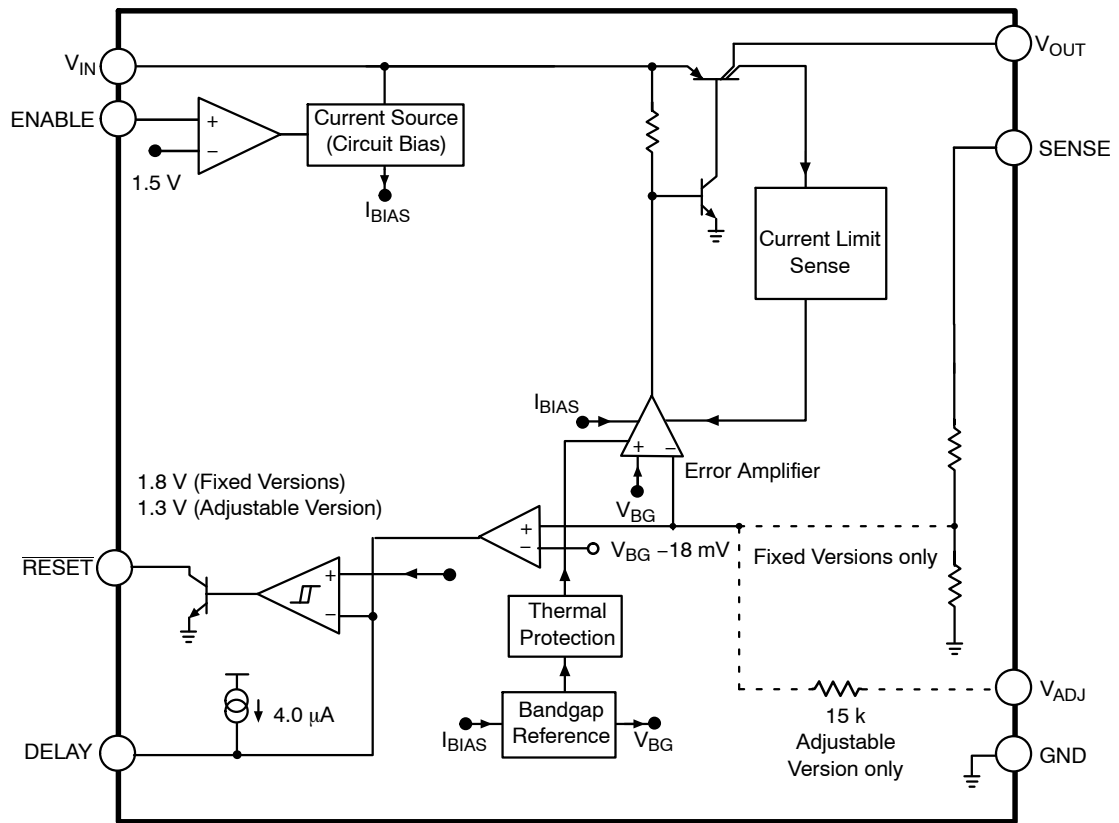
$V_{IN}$
ENABLE
+
−
1.5 V
Current Source (Circuit Bias)
$I_{BIAS}$
$V_{OUT}$
SENSE
Current Limit Sense
$I_{BIAS}$
+
−
Error Amplifier
$V_{BG}$
1.8 V (Fixed Versions)
1.3 V (Adjustable Version)
+
−
$V_{BG}$ −18 mV
Fixed Versions only
$\overline{RESET}$
+
−
Thermal Protection
4.0 μA
$I_{BIAS}$
Bandgap Reference
$V_{BG}$
DELAY
$V_{ADJ}$
15 k
Adjustable Version only
GND